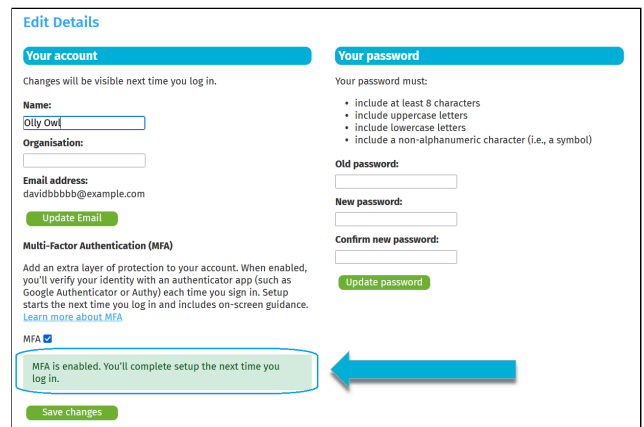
Edit Details

Your account

Changes will be visible next time you log in.

Name:

Olly Owl

Organisation:

Email address:
davidbbbbb@example.com

Update Email

Multi-Factor Authentication (MFA)

Add an extra layer of protection to your account. When enabled, you'll verify your identity with an authenticator app (such as Google Authenticator or Authy) each time you sign in. Setup starts the next time you log in and includes on-screen guidance. Learn more about MFA

MFA ☑

MFA is enabled. You'll complete setup the next time you log in.

Save changes

Your password

Your password must:

- include at least 8 characters
- include uppercase letters
- include lowercase letters
- include a non-alphanumeric character (i.e., a symbol)

Old password:

New password:

Confirm new password:

Update password